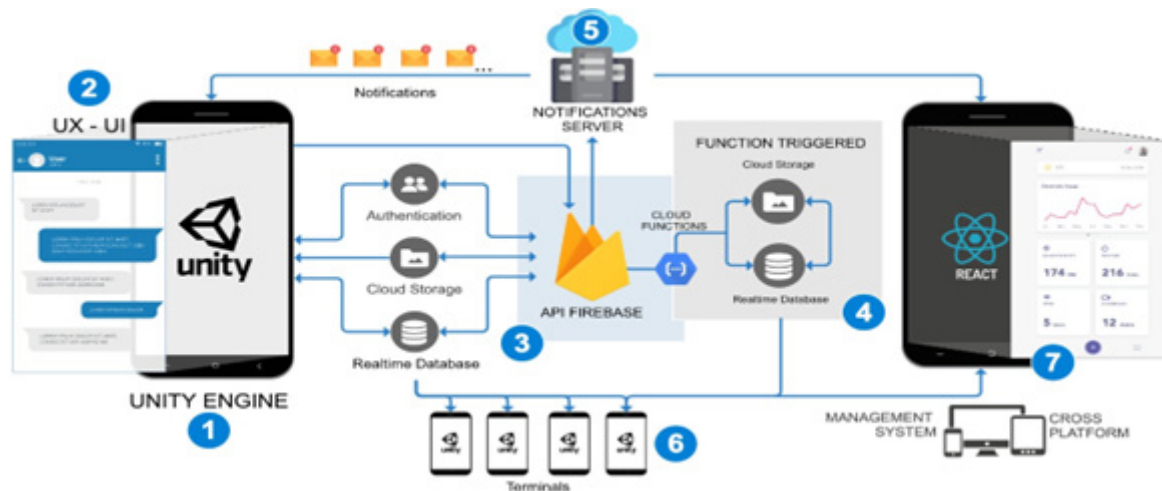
5

2

Notifications

NOTIFICATIONS SERVER

UX - UI

FUNCTION TRIGGERED

Cloud Storage

Authentication

unity

CLOUD FUNCTIONS

Cloud Storage

REACT

174

216

API FIREBASE

Realtime Database

4

5

12

3

Realtime Database

7

UNITY ENGINE

1

MANAGEMENT SYSTEM

CROSS PLATFORM

unity

unity

unity

unity

6

Terminals